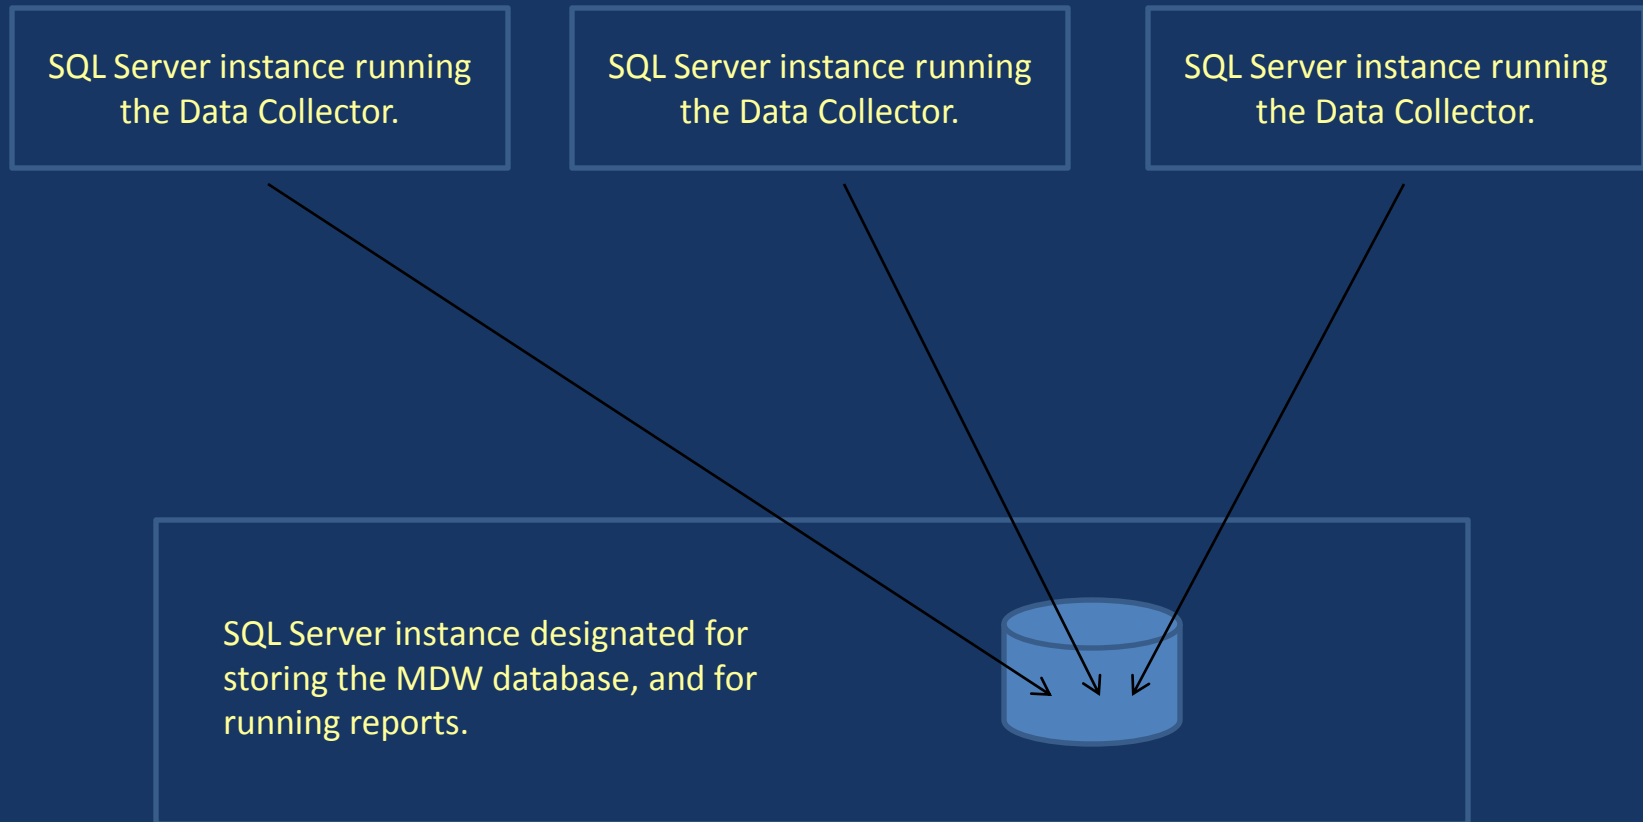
SQL Server instance running the Data Collector.

SQL Server instance running the Data Collector.

SQL Server instance running the Data Collector.

SQL Server instance designated for storing the MDW database, and for running reports.